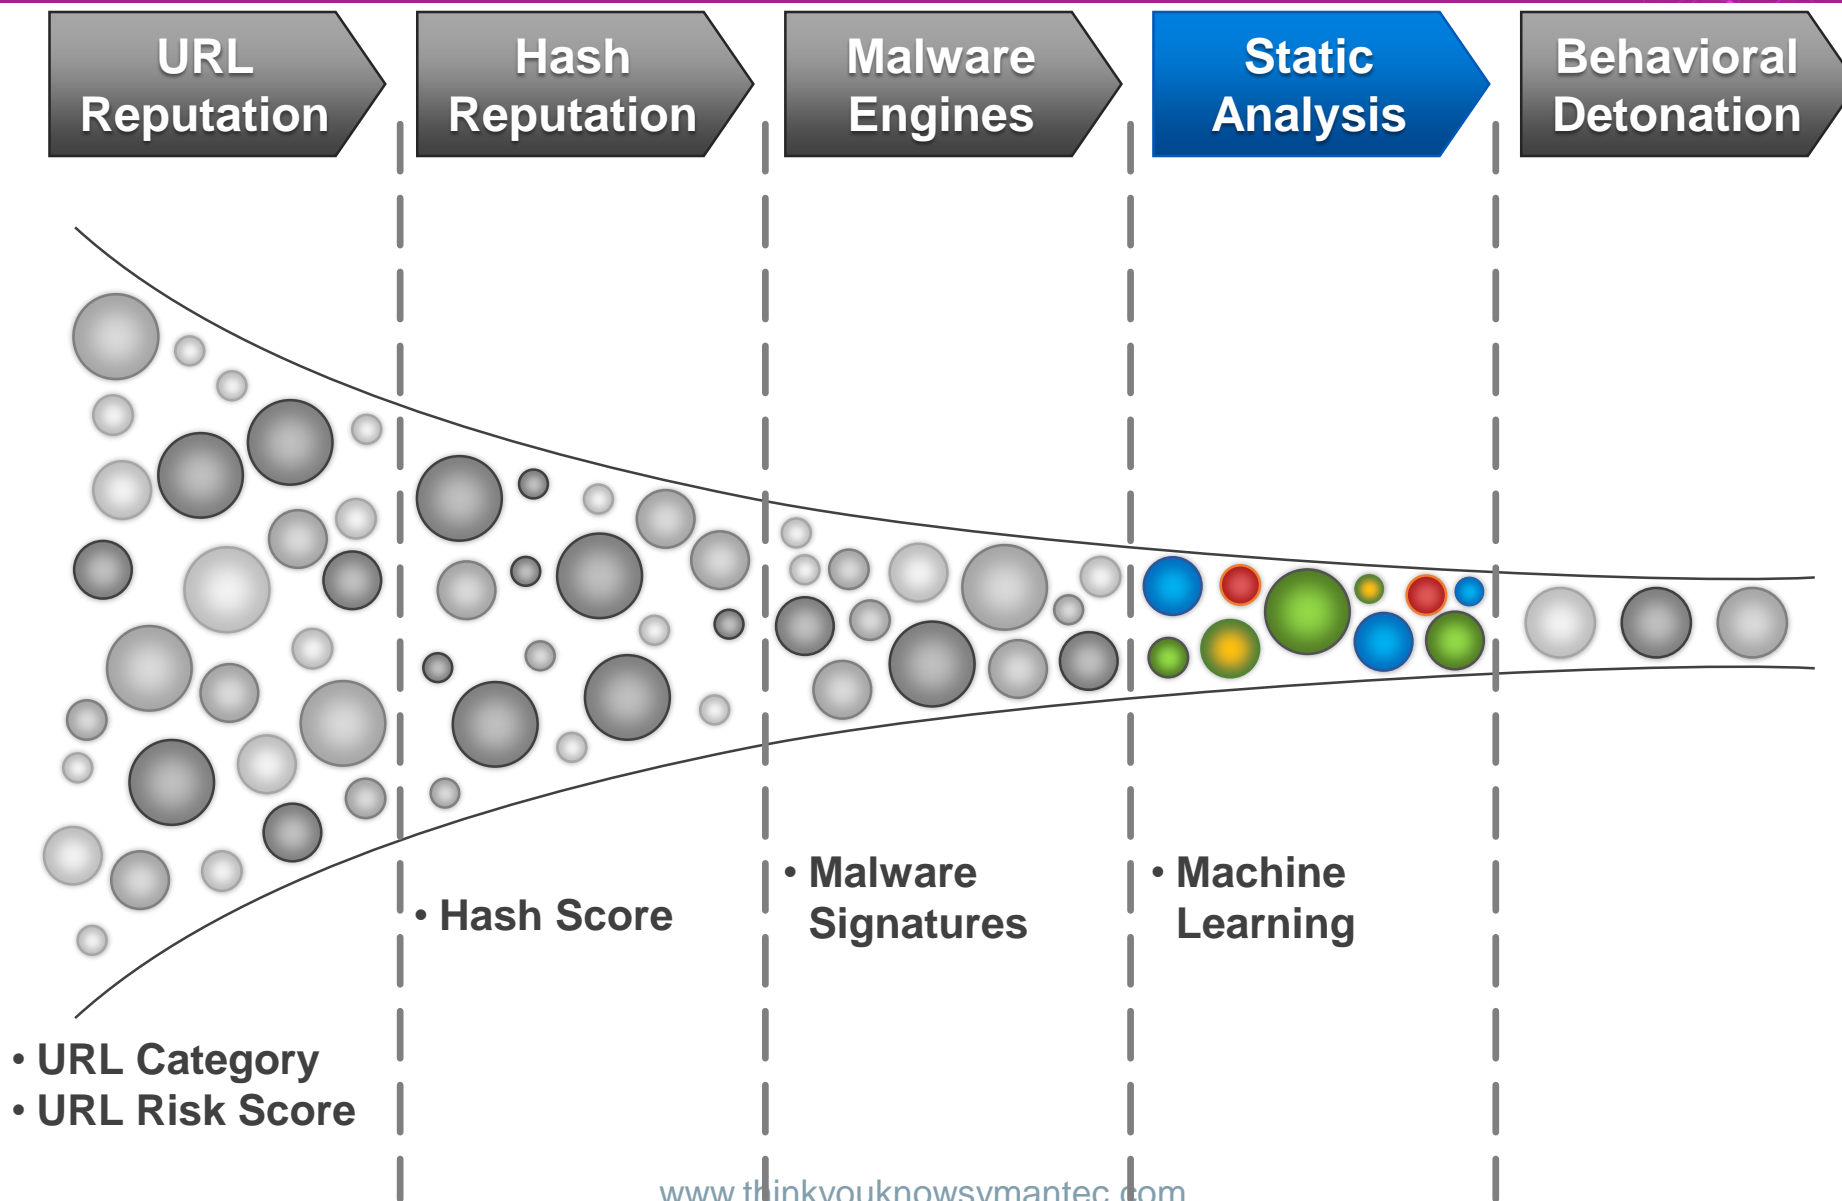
URL Reputation

Hash Reputation

Malware Engines

Static Analysis

Behavioral Detonation

• Hash Score

• Malware Signatures

• Machine Learning

• URL Category
• URL Risk Score

www.thinkyouknowsymantec.com